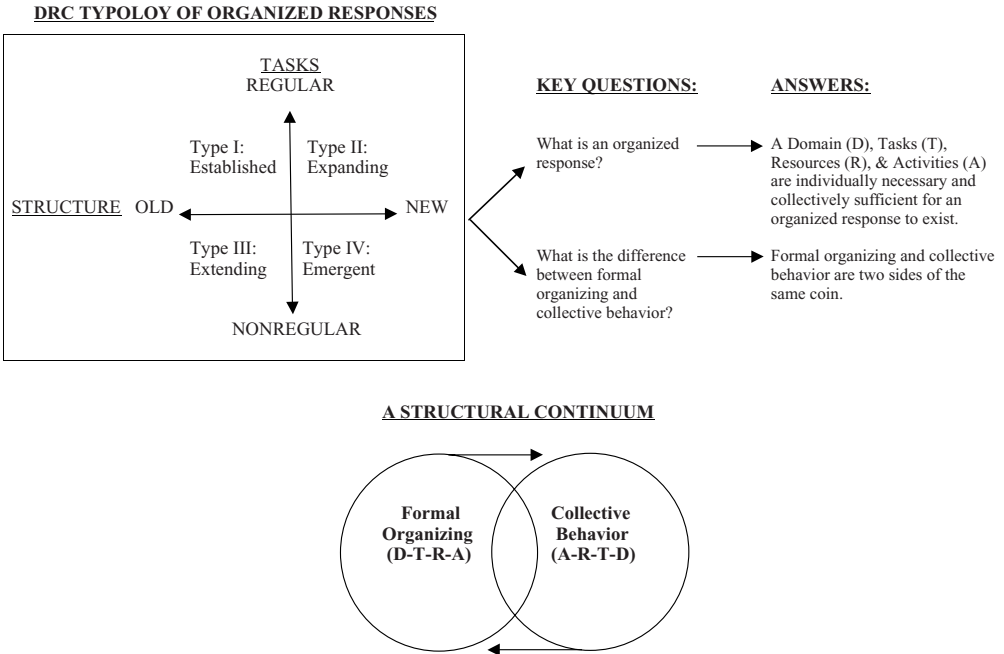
DRC TYPOLOGY OF ORGANIZED RESPONSES

TASKS
REGULAR

Type I: Established

Type II: Expanding

STRUCTURE OLD

NEW

Type III: Extending

Type IV: Emergent

NONREGULAR

KEY QUESTIONS:

ANSWERS:

What is an organized response?

A Domain (D), Tasks (T), Resources (R), & Activities (A) are individually necessary and collectively sufficient for an organized response to exist.

What is the difference between formal organizing and collective behavior?

Formal organizing and collective behavior are two sides of the same coin.

A STRUCTURAL CONTINUUM

Formal Organizing (D-T-R-A)

Collective Behavior (A-R-T-D)